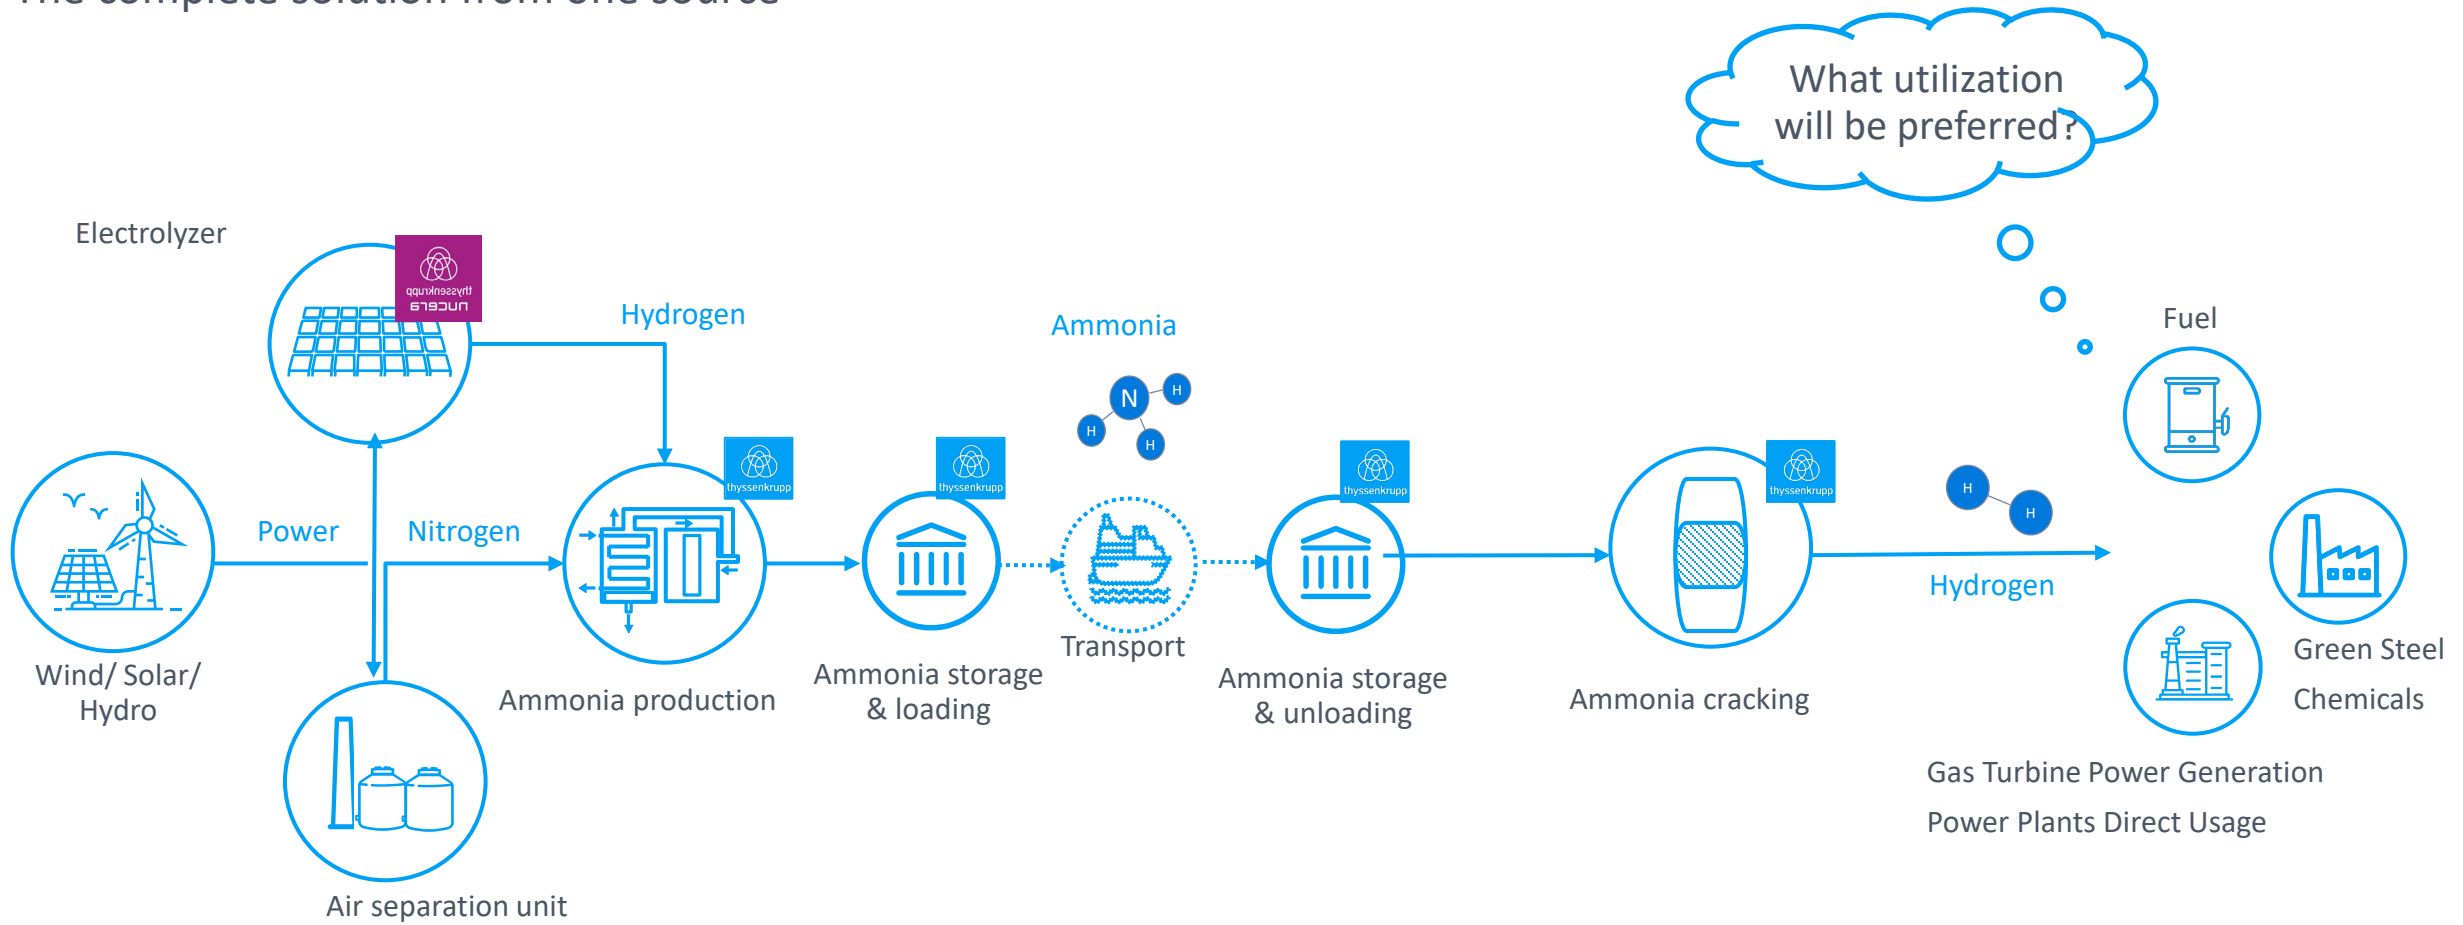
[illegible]

What utilization will be preferred?

Electrolyzer

thyssenkrupp nucera

Hydrogen

Ammonia

N

H

H

H

Fuel

thyssenkrupp

thyssenkrupp

thyssenkrupp

thyssenkrupp

H

H

Power

Nitrogen

Hydrogen

Green Steel

Chemicals

Wind/ Solar/ Hydro

Ammonia production

Ammonia storage & loading

Transport

Ammonia storage & unloading

Ammonia cracking

Gas Turbine Power Generation

Power Plants Direct Usage

Air separation unit